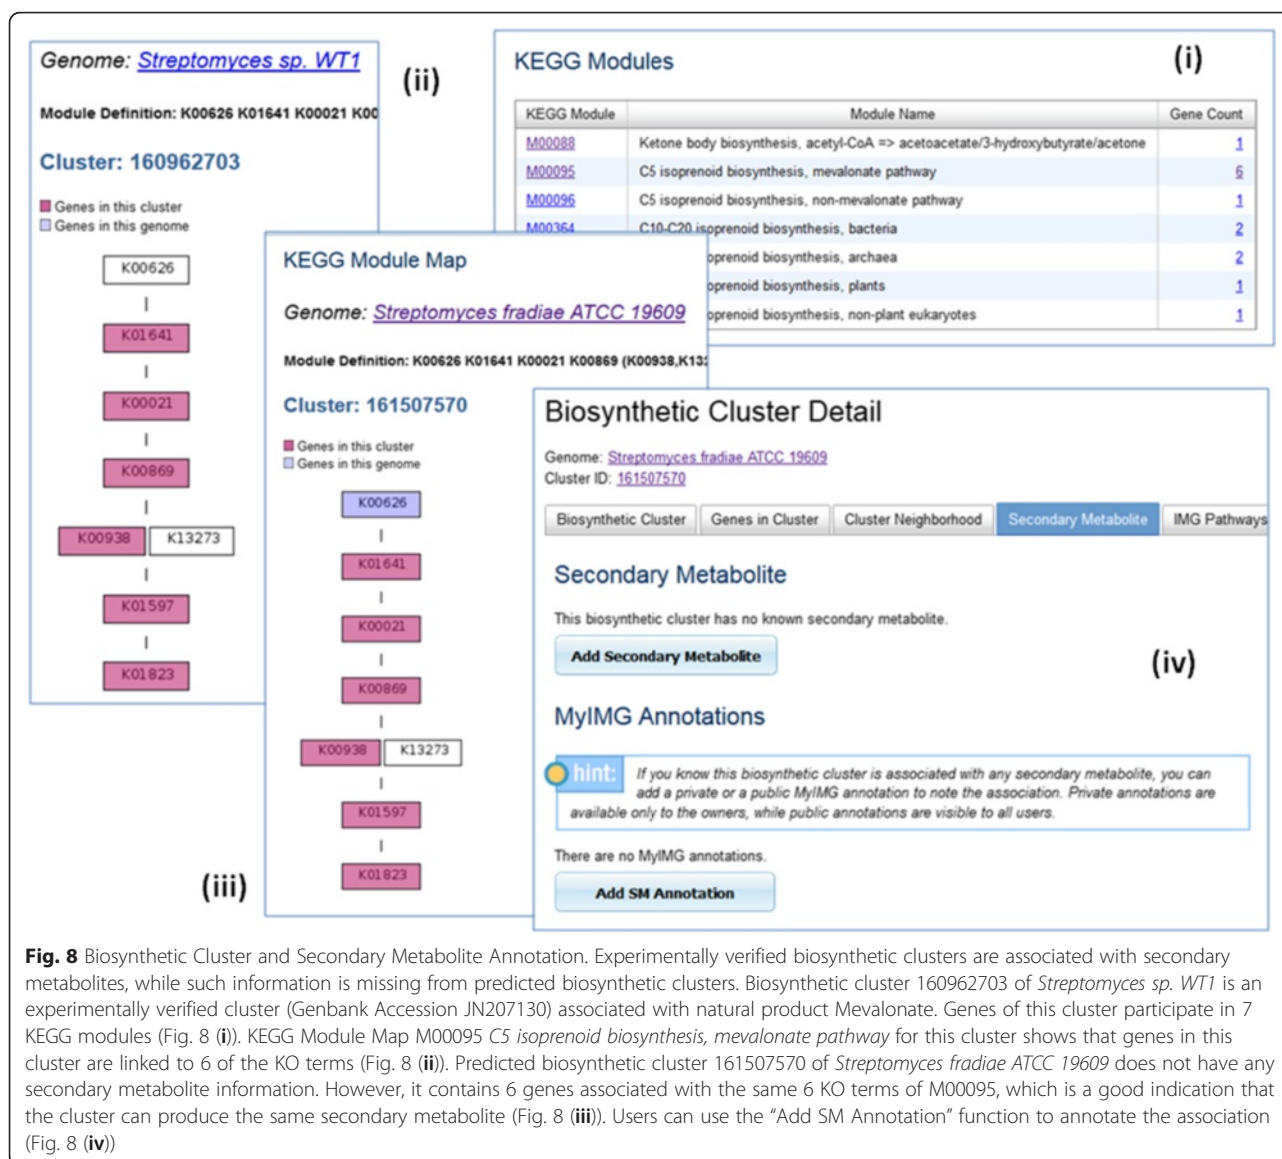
Genome: Streptomyces sp. WT1

(ii)

Module Definition: K00626 K01641 K00021 K00

Cluster: 160962703

Genes in this cluster
Genes in this genome

K00626
K01641
K00021
K00869
K00938 K13273
K01597
K01823

KEGG Modules

(i)

| KEGG Module | Module Name | Gene Count |
|---|---|---|
| M00088 | Ketone body biosynthesis, acetyl-CoA => acetoacetate/3-hydroxybutyrate/acetone | 1 |
| M00095 | C5 isoprenoid biosynthesis, mevalonate pathway | 6 |
| M00096 | C5 isoprenoid biosynthesis, non-mevalonate pathway | 1 |
| M00364 | C10-C20 isoprenoid biosynthesis, bacteria | 2 |
| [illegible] | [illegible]oprenoid biosynthesis, archaea | 2 |
| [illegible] | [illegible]oprenoid biosynthesis, plants | 1 |
| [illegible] | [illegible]oprenoid biosynthesis, non-plant eukaryotes | 1 |

KEGG Module Map

Genome: Streptomyces fradiae ATCC 19609

Module Definition: K00626 K01641 K00021 K00869 (K00938,K13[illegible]

Cluster: 161507570

Genes in this cluster
Genes in this genome

K00626
K01641
K00021
K00869
K00938 K13273
K01597
K01823

(iii)

Biosynthetic Cluster Detail

Genome: Streptomyces fradiae ATCC 19609
Cluster ID: 161507570

Biosynthetic Cluster | Genes in Cluster | Cluster Neighborhood | Secondary Metabolite | IMG Pathways

Secondary Metabolite

This biosynthetic cluster has no known secondary metabolite.

Add Secondary Metabolite

(iv)

MyIMG Annotations

hint: If you know this biosynthetic cluster is associated with any secondary metabolite, you can add a private or a public MyIMG annotation to note the association. Private annotations are available only to the owners, while public annotations are visible to all users.

There are no MyIMG annotations.

Add SM Annotation

**Fig. 8** Biosynthetic Cluster and Secondary Metabolite Annotation. Experimentally verified biosynthetic clusters are associated with secondary metabolites, while such information is missing from predicted biosynthetic clusters. Biosynthetic cluster 160962703 of *Streptomyces sp. WT1* is an experimentally verified cluster (Genbank Accession JN207130) associated with natural product Mevalonate. Genes of this cluster participate in 7 KEGG modules (Fig. 8 (**i**)). KEGG Module Map M00095 *C5 isoprenoid biosynthesis, mevalonate pathway* for this cluster shows that genes in this cluster are linked to 6 of the KO terms (Fig. 8 (**ii**)). Predicted biosynthetic cluster 161507570 of *Streptomyces fradiae ATCC 19609* does not have any secondary metabolite information. However, it contains 6 genes associated with the same 6 KO terms of M00095, which is a good indication that the cluster can produce the same secondary metabolite (Fig. 8 (**iii**)). Users can use the “Add SM Annotation” function to annotate the association (Fig. 8 (**iv**))